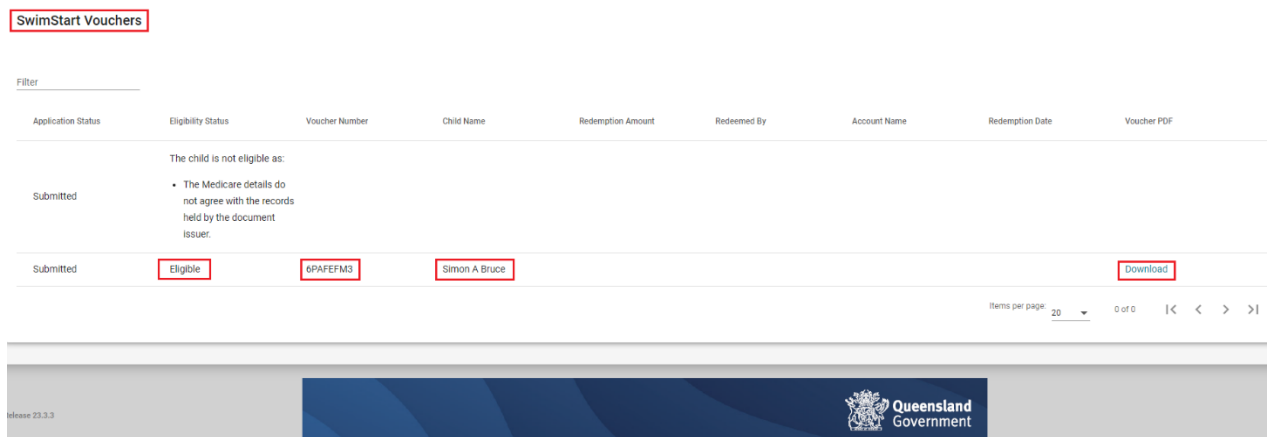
SwimStart Vouchers

Filter

| Application Status | Eligibility Status | Voucher Number | Child Name | Redemption Amount | Redeemed By | Account Name | Redemption Date | Voucher PDF |
|---|---|---|---|---|---|---|---|---|
| Submitted | The child is not eligible as: • The Medicare details do not agree with the records held by the document issuer. | | | | | | | |
| Submitted | Eligible | 6PAFEFM3 | Simon A Bruce | | | | | Download |

Items per page: 20 0 of 0

lease 23.3.3

Queensland Government